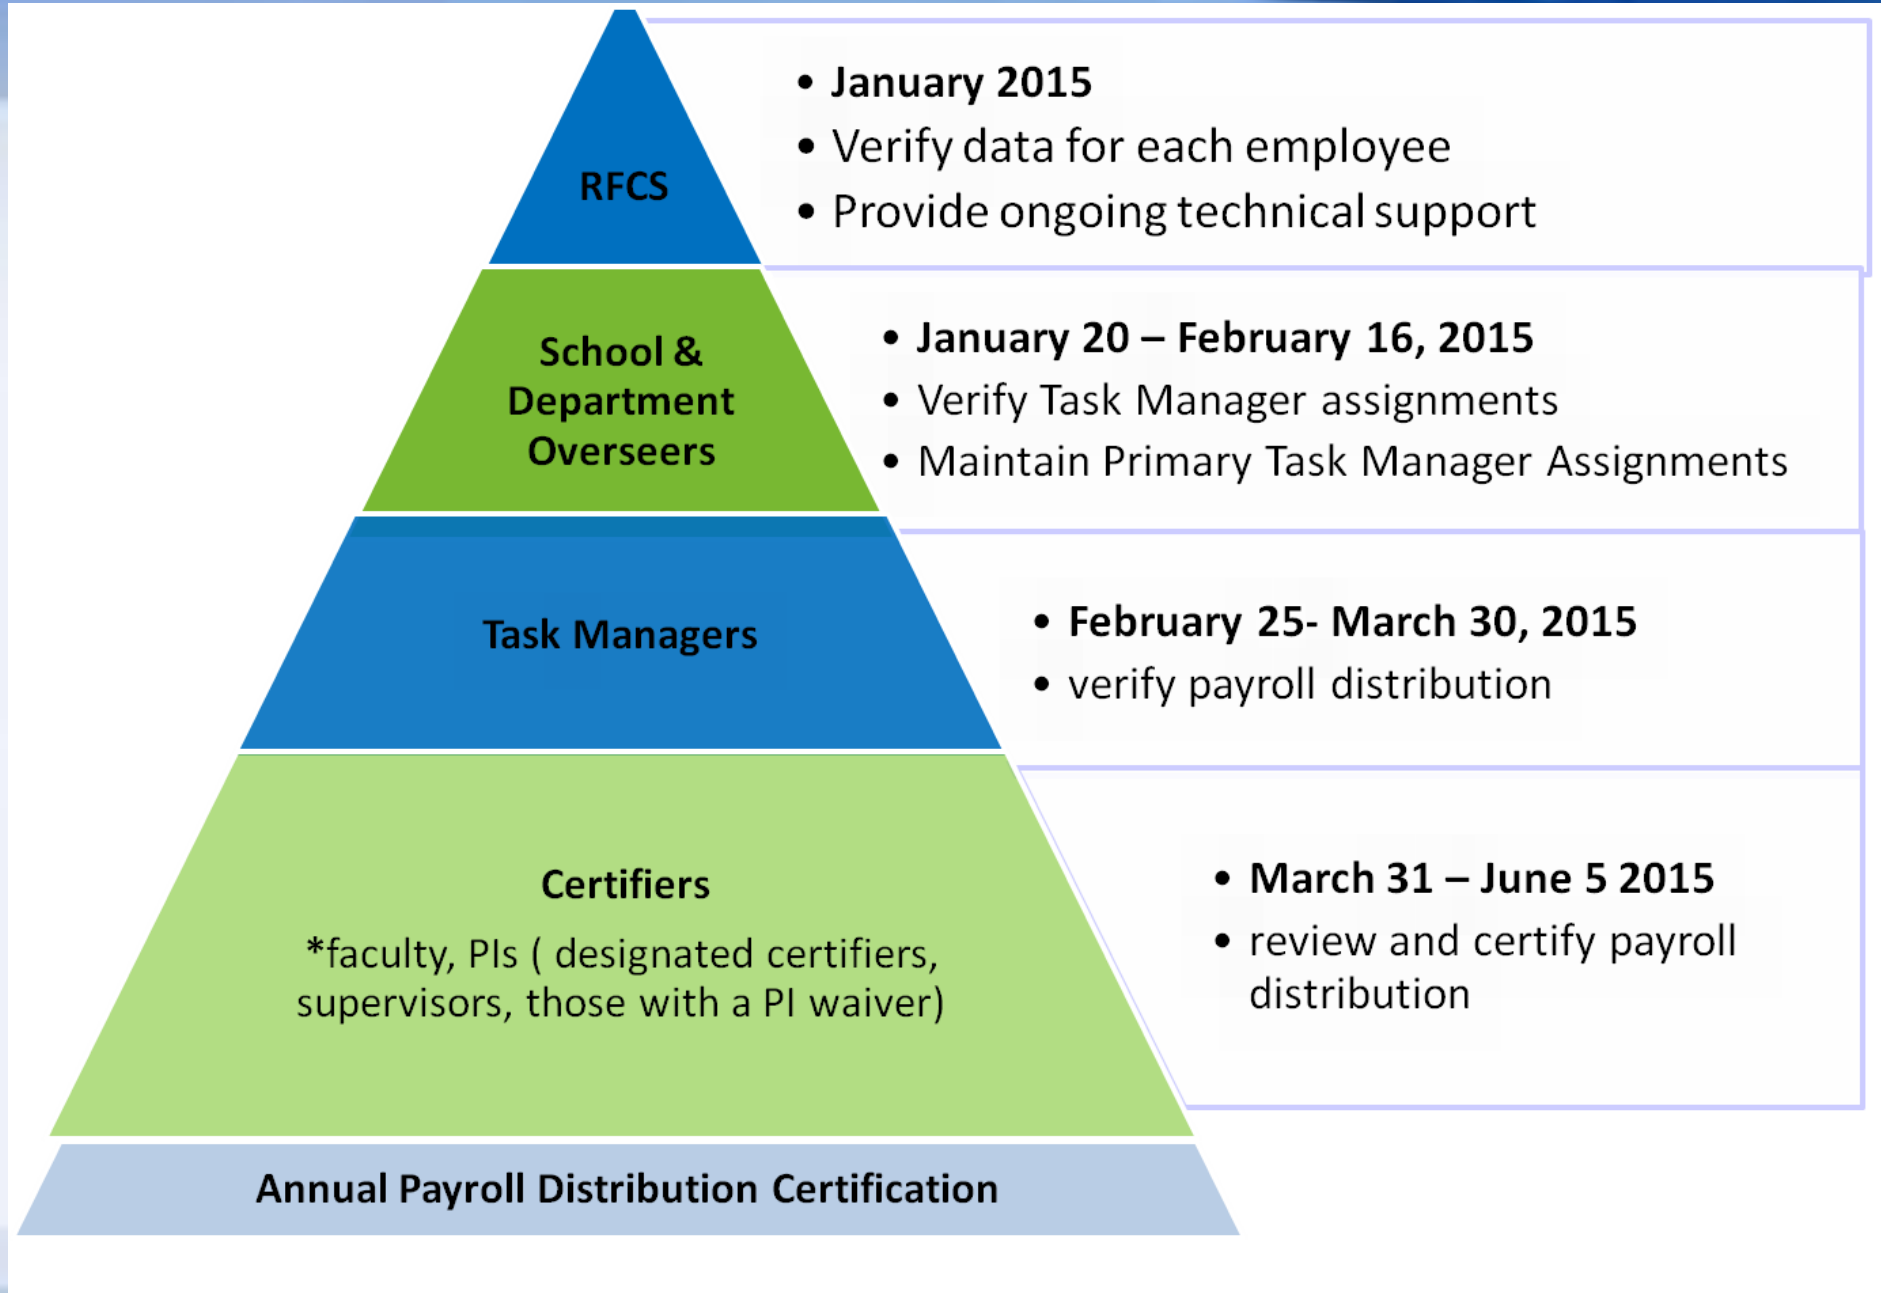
RFCS

• January 2015
• Verify data for each employee
• Provide ongoing technical support

School & Department Overseers

• January 20 – February 16, 2015
• Verify Task Manager assignments
• Maintain Primary Task Manager Assignments

Task Managers

• February 25- March 30, 2015
• verify payroll distribution

Certifiers

*faculty, PIs ( designated certifiers, supervisors, those with a PI waiver)

• March 31 – June 5 2015
• review and certify payroll distribution

Annual Payroll Distribution Certification